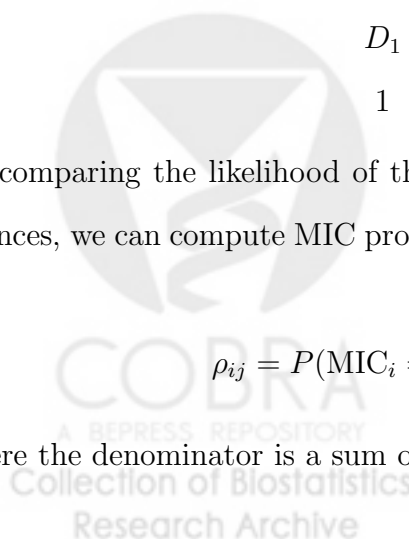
$D_1$

1

comparing the likelihood of th

nces, we can compute MIC pro

$\rho_{ij} = P(\text{MIC}_i$

re the denominator is a sum o

COBRA
A BEPRESS REPOSITORY
Collection of Biostatistics
Research Archive